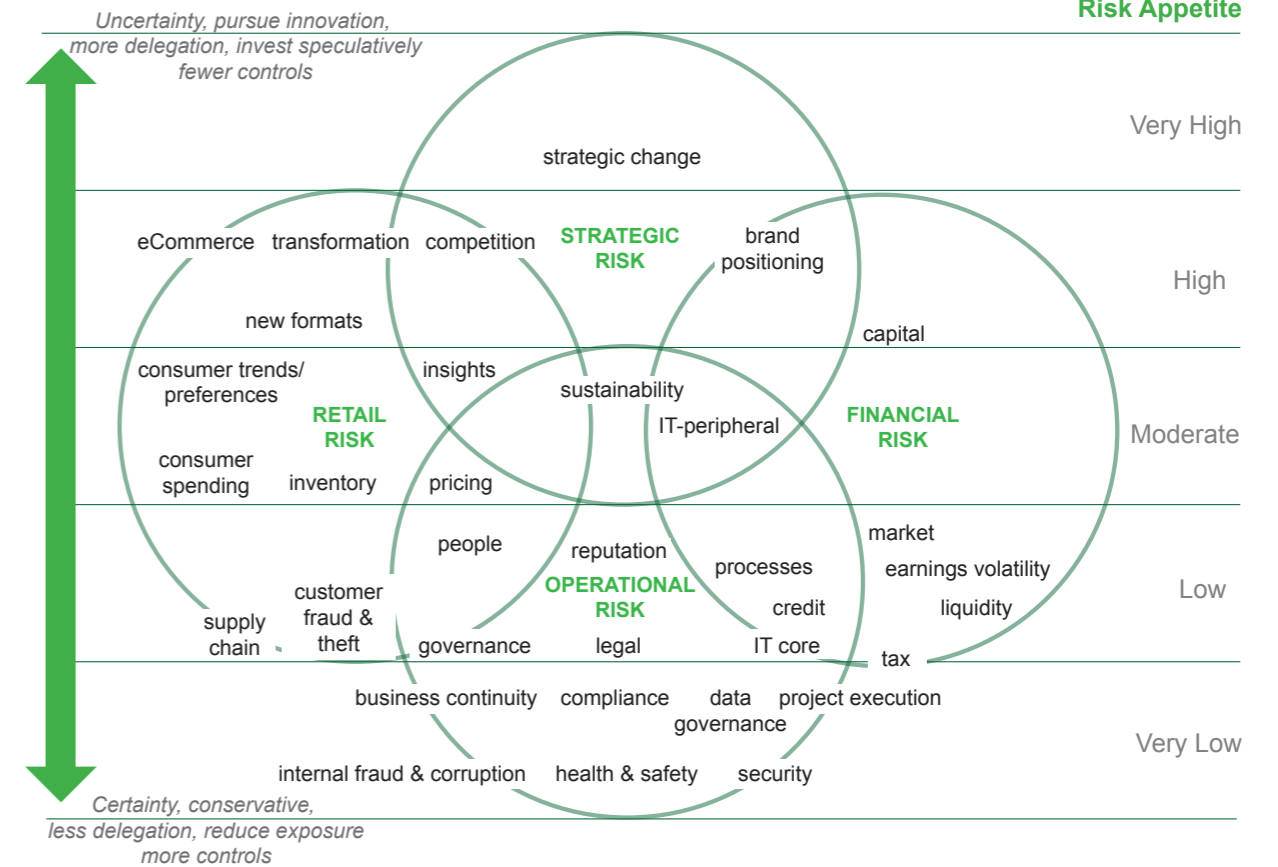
Uncertainty, pursue innovation, more delegation, invest speculatively fewer controls

Risk Appetite

Very High

strategic change

eCommerce transformation competition

STRATEGIC RISK

brand positioning

High

new formats

capital

consumer trends/ preferences

insights

sustainability

RETAIL RISK

IT-peripheral

FINANCIAL RISK

Moderate

consumer spending

inventory

pricing

people

reputation

market

processes

earnings volatility

OPERATIONAL RISK

Low

customer fraud & theft

credit

liquidity

supply chain

governance

legal

IT core

tax

business continuity

compliance

data governance

project execution

Very Low

internal fraud & corruption

health & safety

security

Certainty, conservative, less delegation, reduce exposure more controls